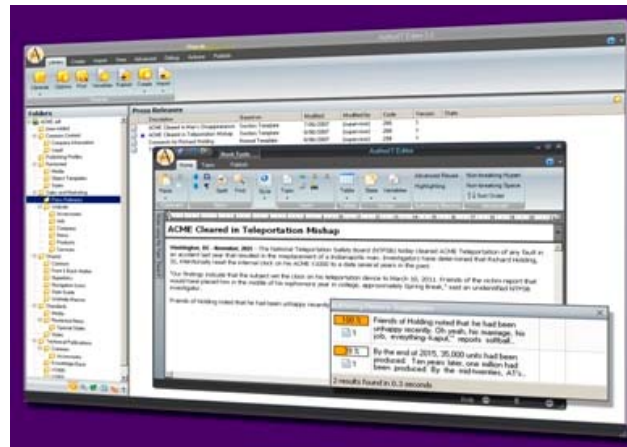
AuthorIT Editor

Folders

Press Releases

ACME Cleared in Man's Disappearance
ACME Cleared in Teleportation Mishap

AuthorIT Editor

Home

ACME Cleared in Teleportation Mishap

Washington, DC – November, 2021 – The National Teleportation Safety Board (NTPSB) today cleared ACME Teleportation of any fault in an accident last year that resulted in the misplacement of a Indianapolis man. Investigators have determined that Richard Holding, 32, intentionally reset the internal clock on his ACME T-3200 to a date several years in the past.

"Our findings indicate that the subject set the clock on his teleportation device to March 10, 2011. Friends of the victim report that would have placed him in the middle of his sophomore year in college, approximately Spring Break," said an unidentified NTPSB investigator.

Friends of Holding noted that he had been unhappy recently.

Friends of Holding noted that he had been unhappy recently. Oh yeah, his marriage, his job, everything kaput," reports softball...

By the end of 2015, 35,000 units had been produced. Ten years later, one million had been produced. By the mid-twenties, AT's...

2 results found in 0.3 seconds